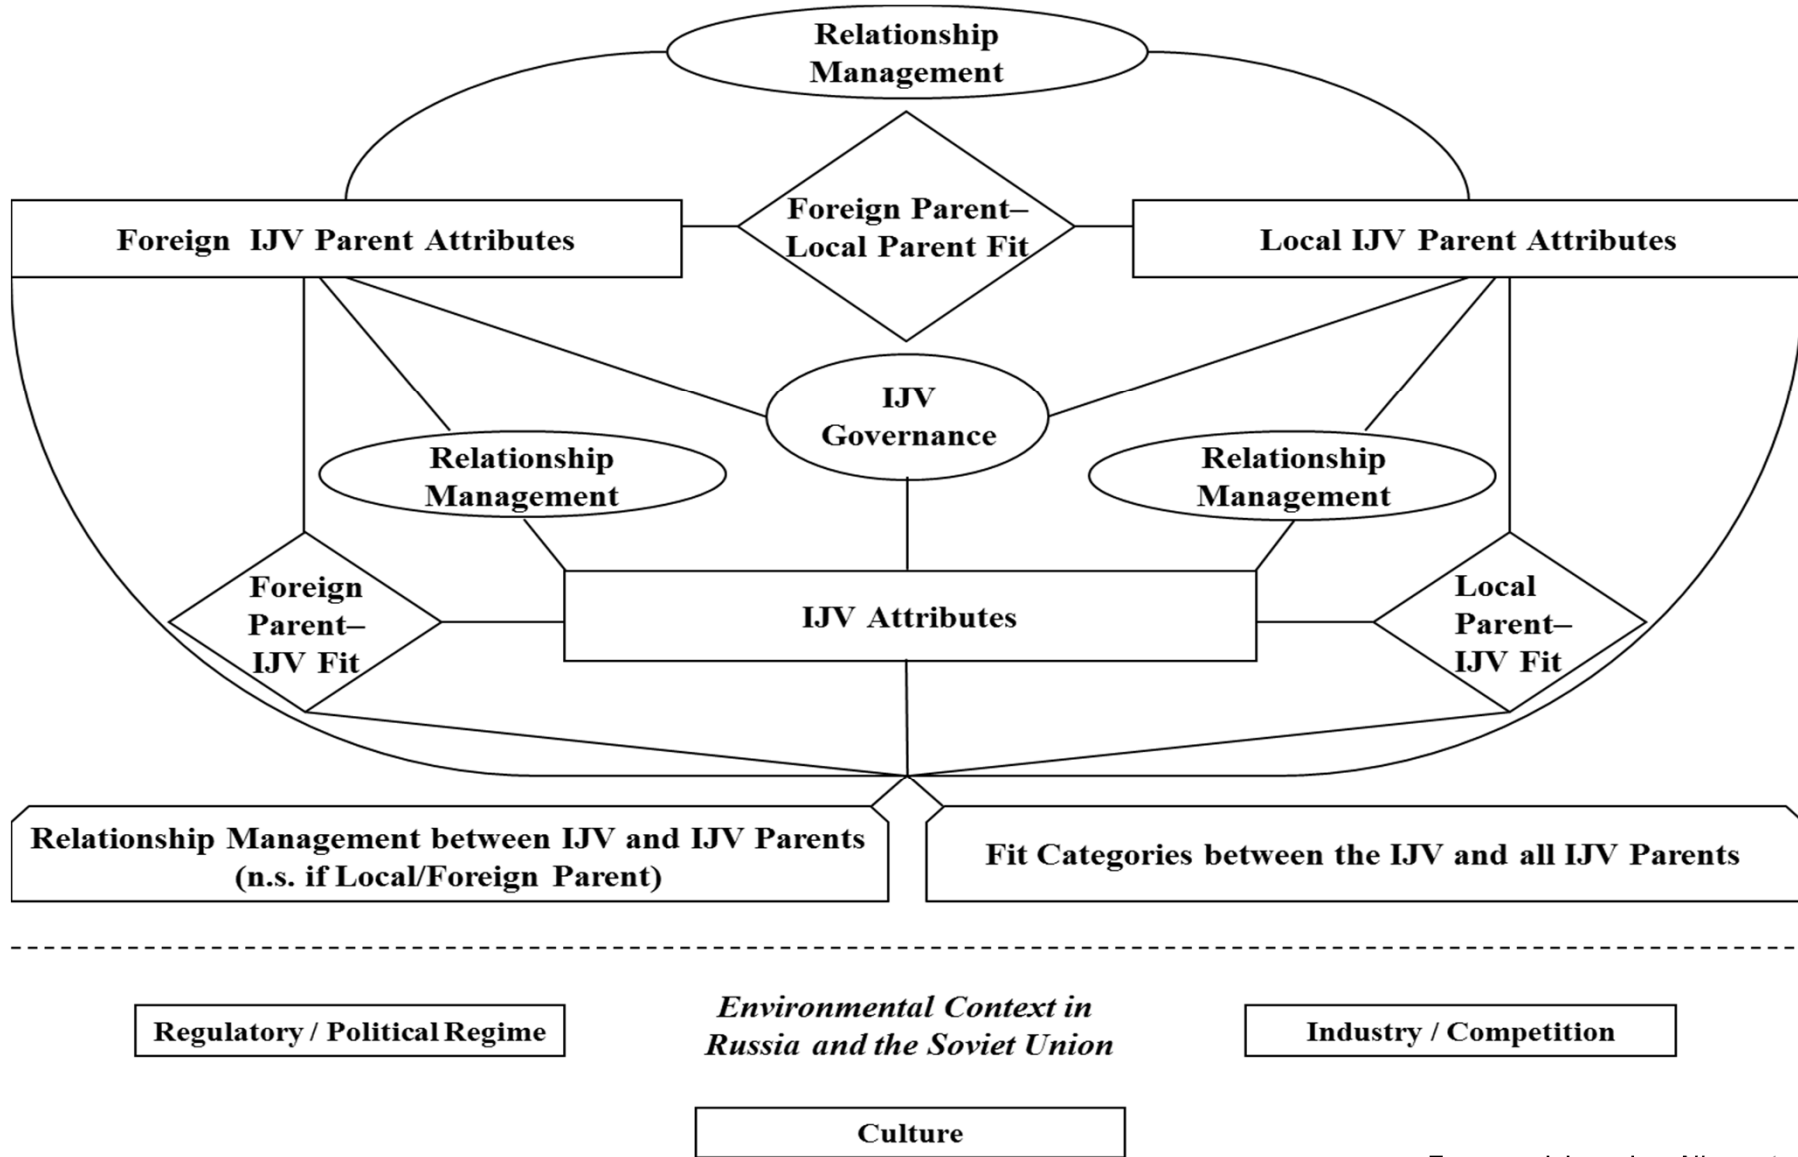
Relationship Management

Foreign IJV Parent Attributes

Foreign Parent–Local Parent Fit

Local IJV Parent Attributes

IJV Governance

Relationship Management

Relationship Management

Foreign Parent–IJV Fit

IJV Attributes

Local Parent–IJV Fit

Relationship Management between IJV and IJV Parents (n.s. if Local/Foreign Parent)

Fit Categories between the IJV and all IJV Parents

Regulatory / Political Regime

Environmental Context in Russia and the Soviet Union

Industry / Competition

Culture

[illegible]